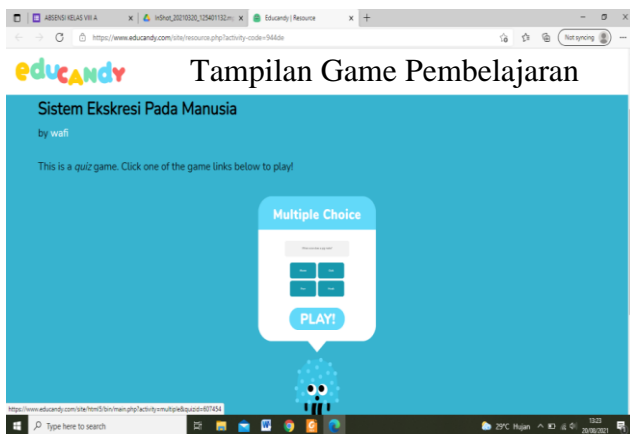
ABSENSI KELAS VIII A
InShot_20210320_125401132.m
Educandy | Resource
https://www.educandy.com/site/resource.php?activity-code=944de
Not syncing

educandy

Tampilan Game Pembelajaran

Sistem Ekskresi Pada Manusia

by wafi

This is a quiz game. Click one of the game links below to play!

Multiple Choice

PLAY!

https://www.educandy.com/site/html5/bin/main.php?activity=multiple&quizid=607454

Type here to search

29°C Hujan

13:22
28/08/2021